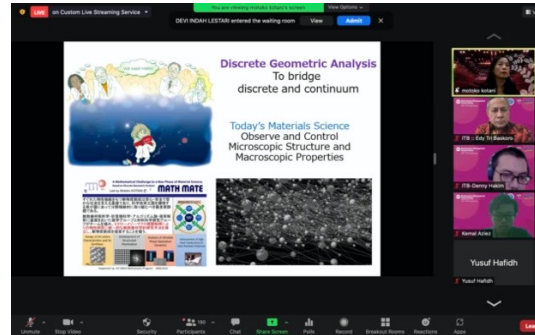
LIVE on Custom Live Streaming Service

You are viewing motoko Kotani's screen View Options

DEVI INDAH LESTARI entered the waiting room View Admit

Discrete Geometric Analysis
To bridge
discrete and continuum

Today's Materials Science
Observe and Control
Microscopic Structure and
Macroscopic Properties

MATH MATE

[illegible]

motoko kotani

ITB - Edy Tri Baskoro

ITB - Denny Hakim

Kemal Aziez

Yusuf Hafidh

Yusuf Hafidh

Unmute Stop Video Security Participants Chat Share Screen Polls Record Breakout Rooms Reactions Apps Leave